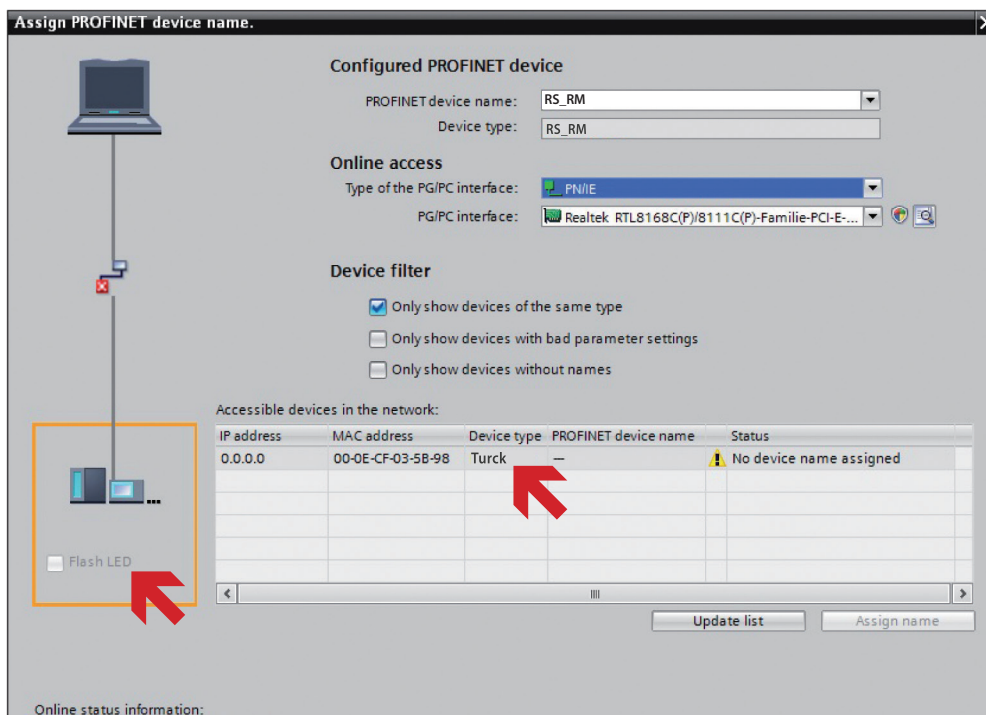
Assign PROFINET device name.

Configured PROFINET device

PROFINET device name: RS_RM

Device type: RS_RM

Online access

Type of the PG/PC interface: PN/IE

PG/PC interface: Realtek RTL8168C(P)/8111C(P)-Familie-PCI-E-...

Device filter

Only show devices of the same type

Only show devices with bad parameter settings

Only show devices without names

Accessible devices in the network:

| IP address | MAC address | Device type | PROFINET device name | Status |
|---|---|---|---|---|
| 0.0.0.0 | 00-0E-CF-03-5B-98 | Turck | — | No device name assigned |
| | | | | |
| | | | | |
| | | | | |
| | | | | |

Flash LED

Update list

Assign name

Online status information: